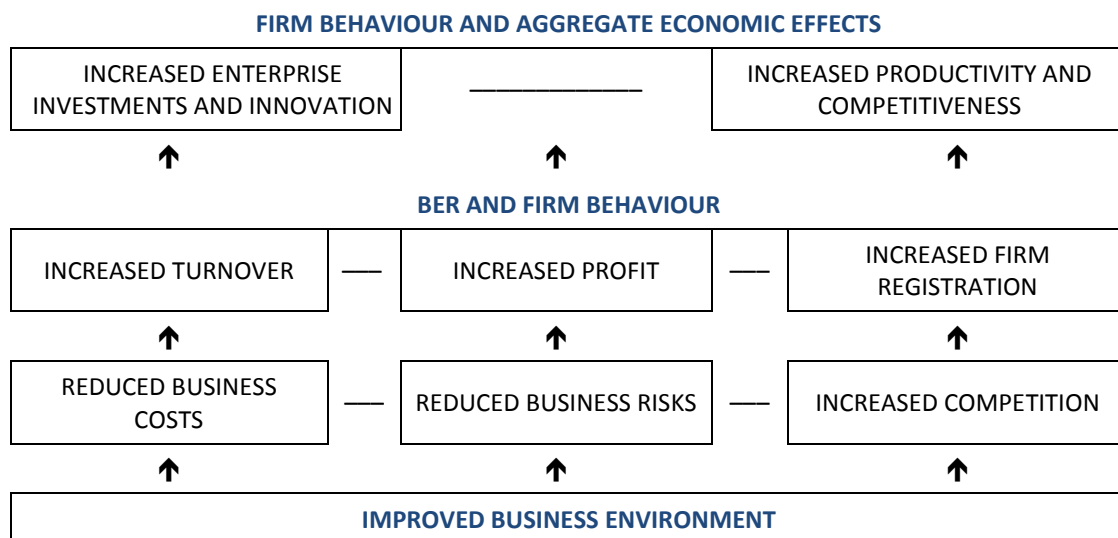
FIRM BEHAVIOUR AND AGGREGATE ECONOMIC EFFECTS

INCREASED ENTERPRISE INVESTMENTS AND INNOVATION

INCREASED PRODUCTIVITY AND COMPETITIVENESS

BER AND FIRM BEHAVIOUR

INCREASED TURNOVER

INCREASED PROFIT

INCREASED FIRM REGISTRATION

REDUCED BUSINESS COSTS

REDUCED BUSINESS RISKS

INCREASED COMPETITION

IMPROVED BUSINESS ENVIRONMENT